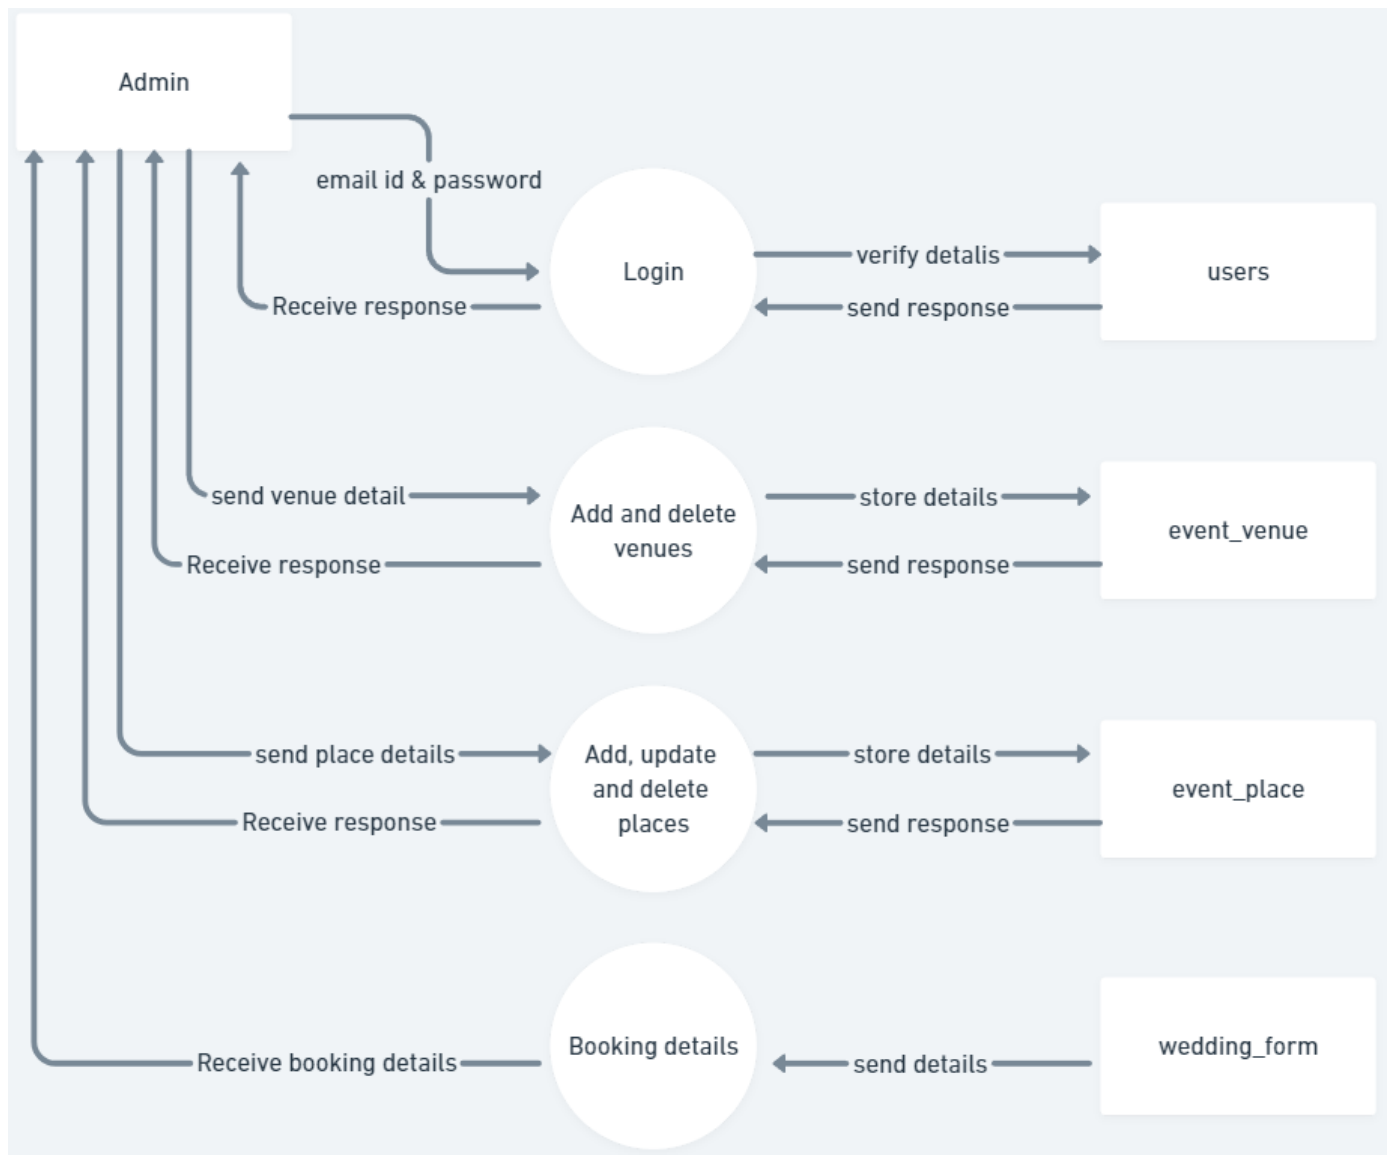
Admin

email id & password

Login

verify detalis

users

Receive response

send response

send venue detail

Add and delete venues

store details

event_venue

Receive response

send response

send place details

Add, update and delete places

store details

event_place

Receive response

send response

Booking details

wedding_form

Receive booking details

send details